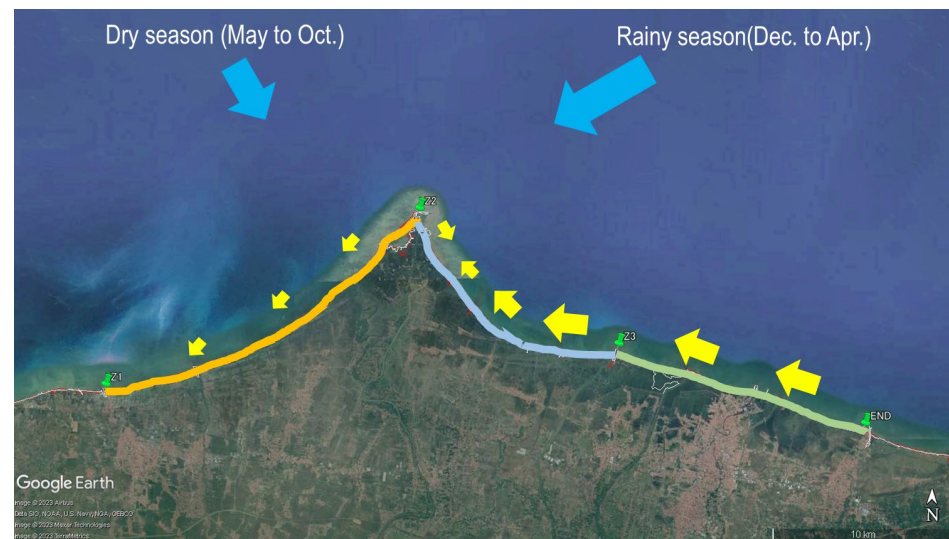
Dry season (May to Oct.)

Rainy season(Dec. to Apr.)

Z2

Z1

Z3

END

Google Earth

Image © 2023 Airbus
Data SIO, NOAA, U.S. Navy, NGA, GEBCO
Image © 2023 Maxar Technologies
Image © 2023 TerraMetrics

N

10 km